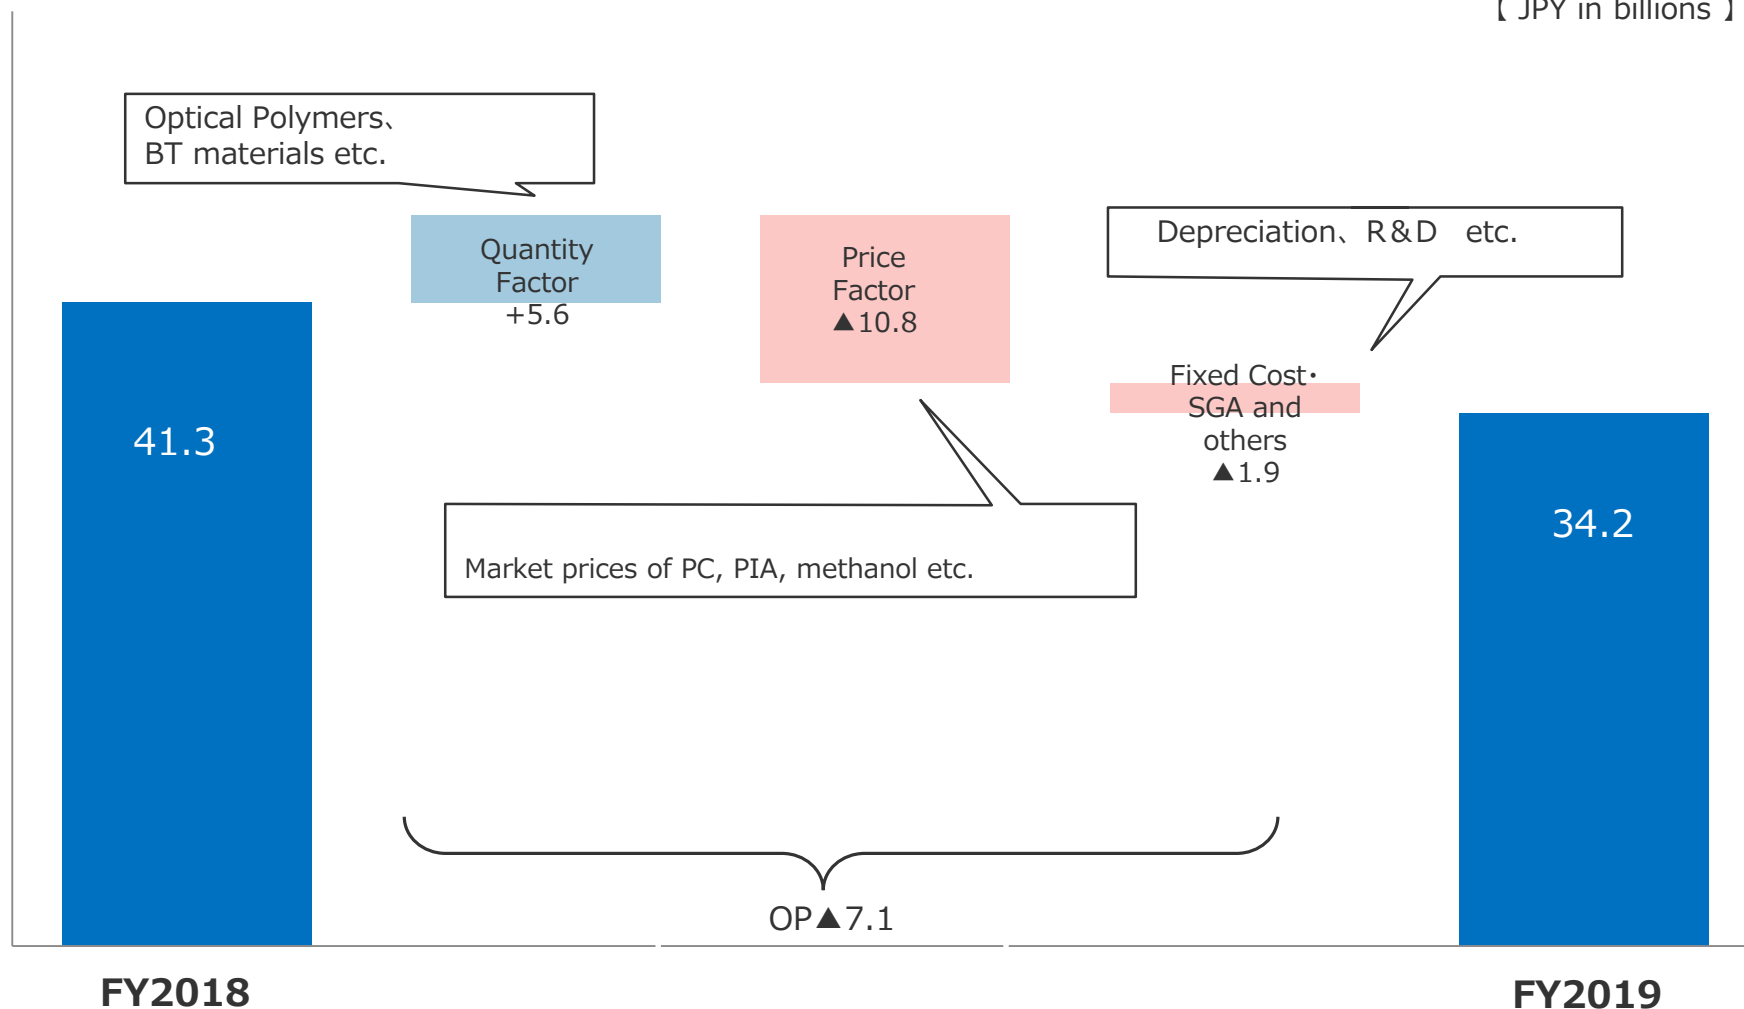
【 JPY in billions 】

Optical Polymers、BT materials etc.

Quantity Factor +5.6

Price Factor ▲10.8

Depreciation、R&D etc.

41.3

Fixed Cost・SGA and others ▲1.9

34.2

Market prices of PC, PIA, methanol etc.

OP▲7.1

FY2018

FY2019